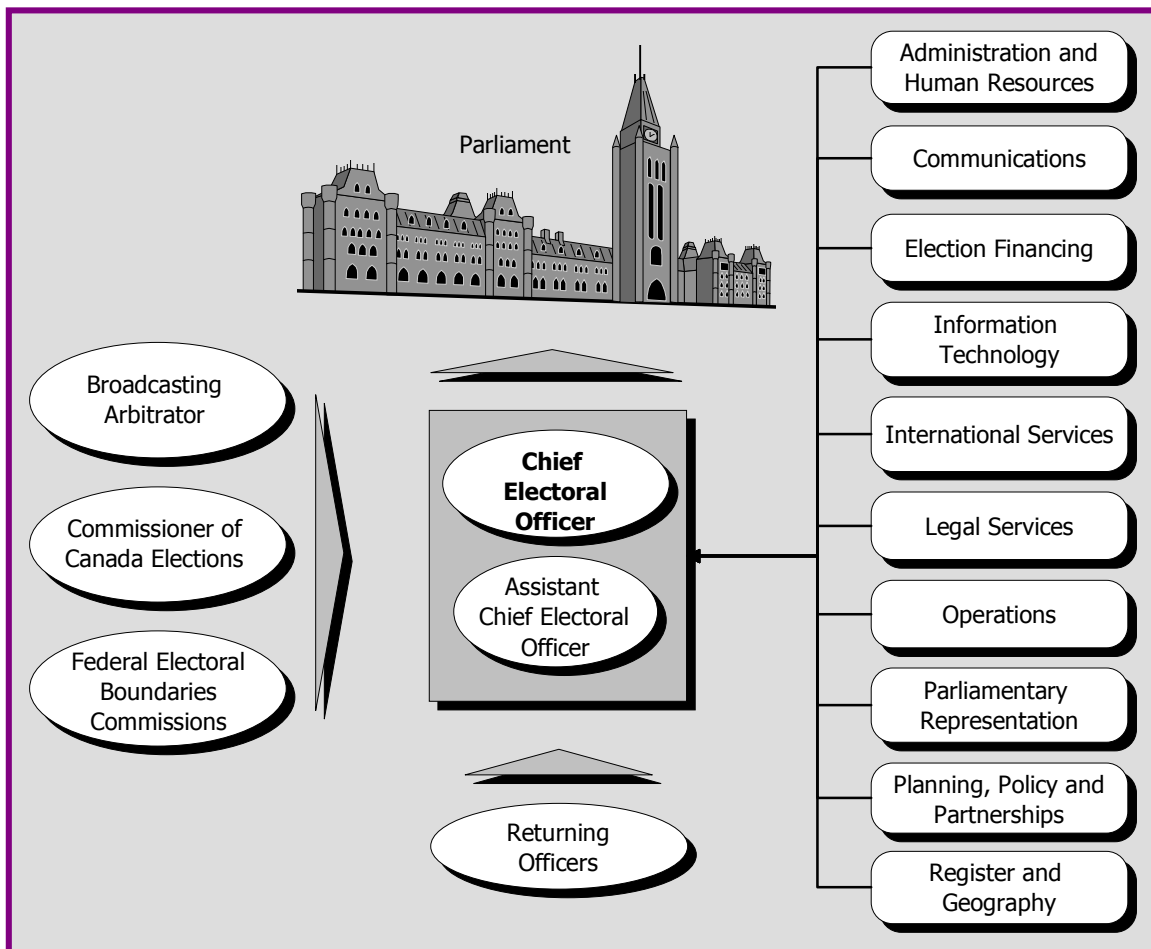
Parliament

Broadcasting Arbitrator

Commissioner of Canada Elections

Federal Electoral Boundaries Commissions

Chief Electoral Officer

Assistant Chief Electoral Officer

Returning Officers

Administration and Human Resources

Communications

Election Financing

Information Technology

International Services

Legal Services

Operations

Parliamentary Representation

Planning, Policy and Partnerships

Register and Geography